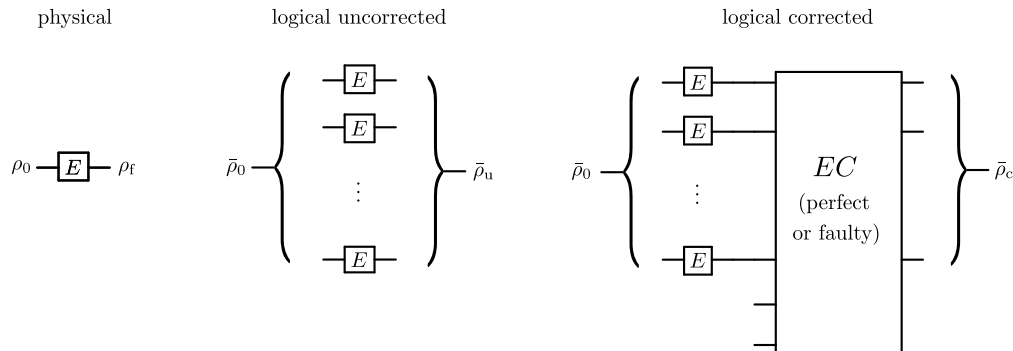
physical

logical uncorrected

logical corrected

$\rho_0$ $E$ $\rho_{\mathrm{f}}$

$\bar{\rho}_0$ $E$ $E$ $\vdots$ $E$ $\bar{\rho}_{\mathrm{u}}$

$\bar{\rho}_0$ $E$ $E$ $\vdots$ $E$ $EC$ (perfect or faulty) $\bar{\rho}_{\mathrm{c}}$